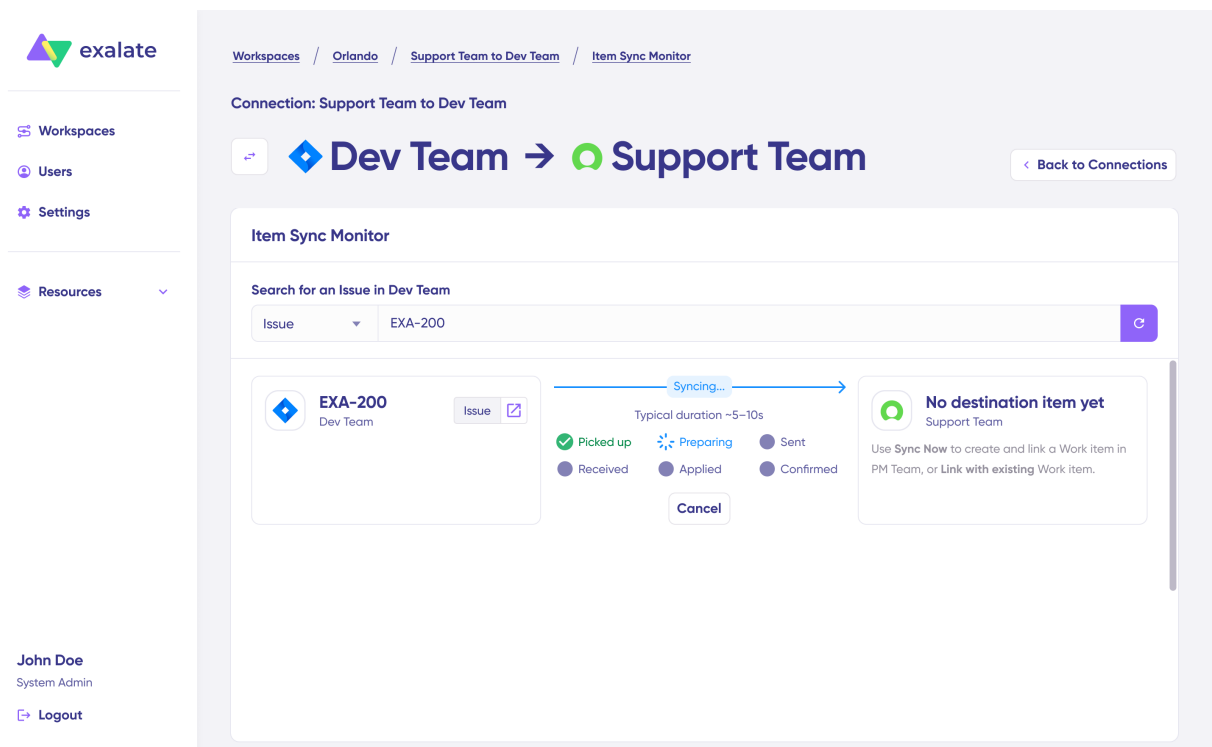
exalate

Workspaces
Users
Settings

Resources

John Doe
System Admin
Logout

Workspaces / Orlando / Support Team to Dev Team / Item Sync Monitor

Connection: Support Team to Dev Team

Dev Team → Support Team

Back to Connections

Item Sync Monitor

Search for an Issue in Dev Team

Issue EXA-200

EXA-200
Dev Team
Issue

Syncing...
Typical duration ~5–10s
Picked up Preparing Sent
Received Applied Confirmed
Cancel

No destination item yet
Support Team
Use Sync Now to create and link a Work item in PM Team, or Link with existing Work item.